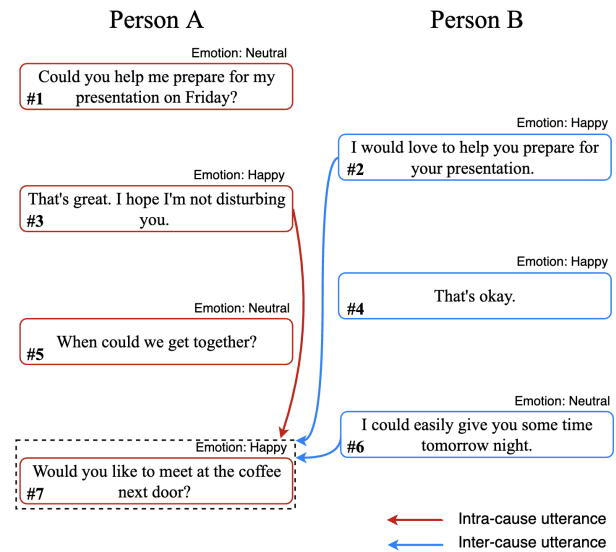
Person A

Person B

Emotion: Neutral
#1 Could you help me prepare for my presentation on Friday?

Emotion: Happy
#2 I would love to help you prepare for your presentation.

Emotion: Happy
#3 That's great. I hope I'm not disturbing you.

Emotion: Happy
#4 That's okay.

Emotion: Neutral
#5 When could we get together?

Emotion: Neutral
#6 I could easily give you some time tomorrow night.

Emotion: Happy
#7 Would you like to meet at the coffee next door?

Intra-cause utterance
Inter-cause utterance